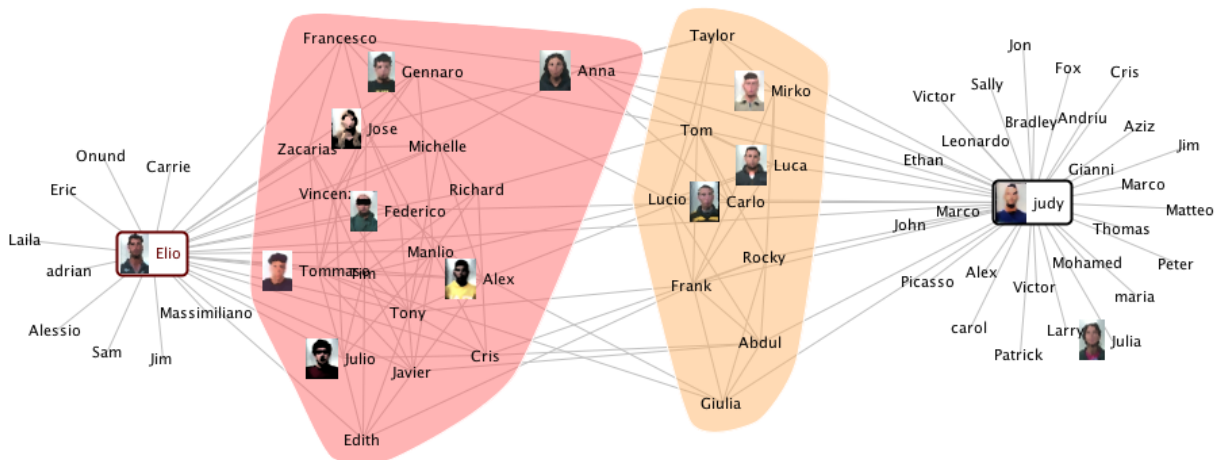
Onund
Carrie
Eric
Laila
Elio
adrian
Alessio
Sam
Jim
Massimiliano

Francesco
Gennaro
Anna
Jose
Zacarias
Michelle
Vincenzo
Federico
Richard
Manlio
Tommaso
Tim
Alex
Tony
Julio
Javier
Cris
Edith

Taylor
Mirko
Tom
Luca
Lucio
Carlo
Rocky
Frank
Abdul
Giulia

Jon
Fox
Cris
Sally
Victor
Bradley
Andriu
Aziz
Leonardo
Jim
Gianni
Ethan
Marco
judy
Matteo
Marco
John
Thomas
Peter
Mohamed
Alex
Picasso
Victor
maria
carol
Larry
Julia
Patrick